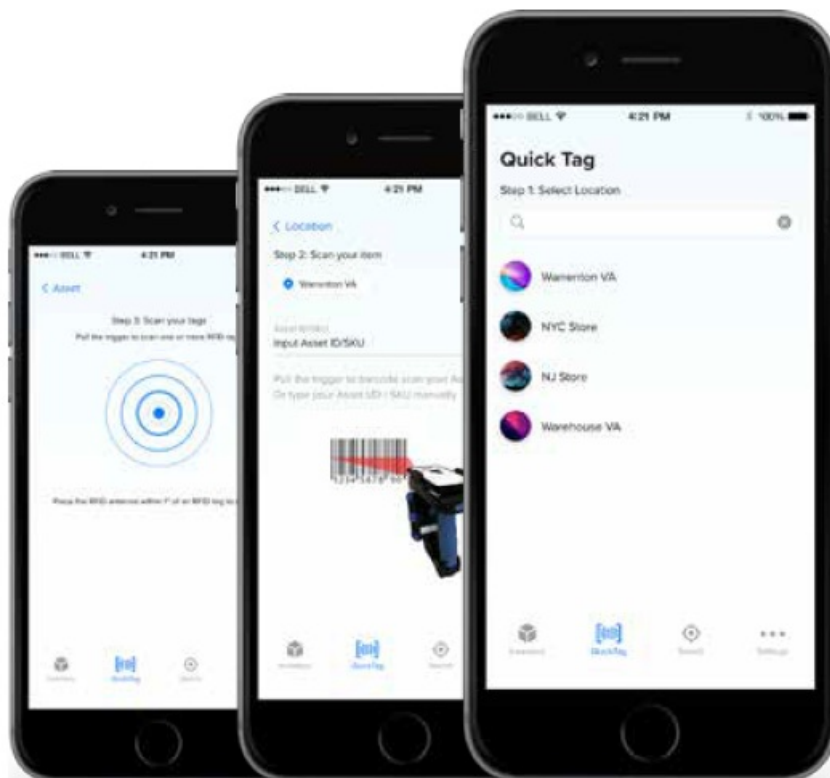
●●●○○ BELL 4:21 PM

< Asset

Step 3: Scan your tags

Pull the trigger to scan one or more RFID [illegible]

Place the RFID antenna within 1" of an RFID tag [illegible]

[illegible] QuickTag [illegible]

●●●○○ BELL 4:21 PM

< Location

Step 2: Scan your item

Warrenton VA

Asset ID/SKU

Input Asset ID/SKU

Pull the trigger to barcode scan your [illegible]
Or type your Asset ID / SKU manually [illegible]

Inventory QuickTag Search

●●●○○ BELL 4:21 PM 100%

Quick Tag

Step 1: Select Location

Warrenton VA

NYC Store

NJ Store

Warehouse VA

Inventory QuickTag Search Settings